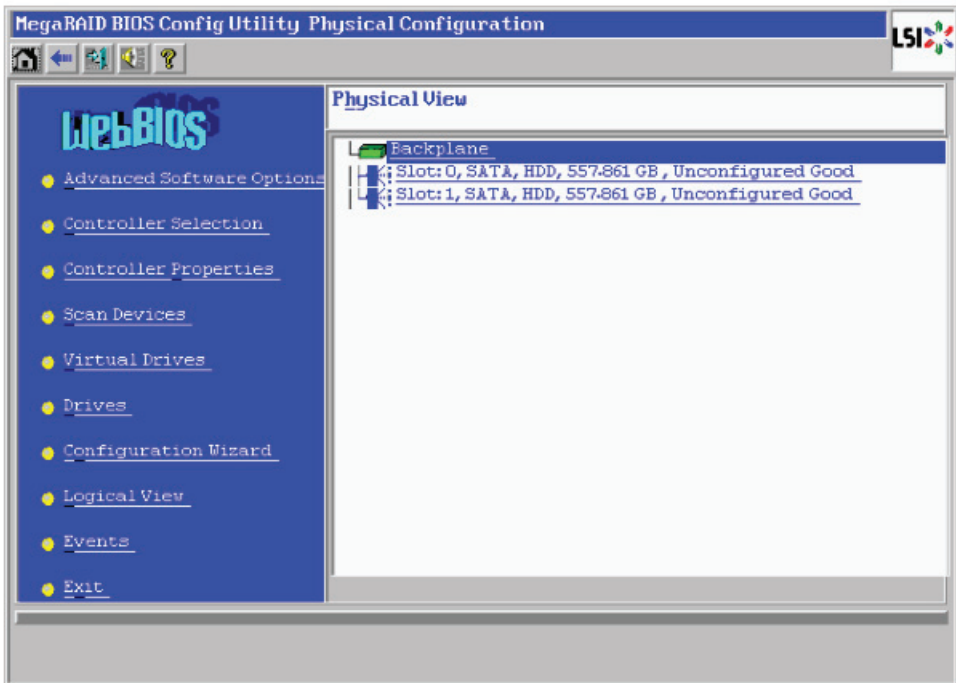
MegaRAID BIOS Config Utility Physical Configuration

LSI

WebBIOS

Advanced Software Options

Controller Selection

Controller Properties

Scan Devices

Virtual Drives

Drives

Configuration Wizard

Logical View

Events

Exit

Physical View

Backplane

Slot: 0, SATA, HDD, 557.861 GB, Unconfigured Good

Slot: 1, SATA, HDD, 557.861 GB, Unconfigured Good